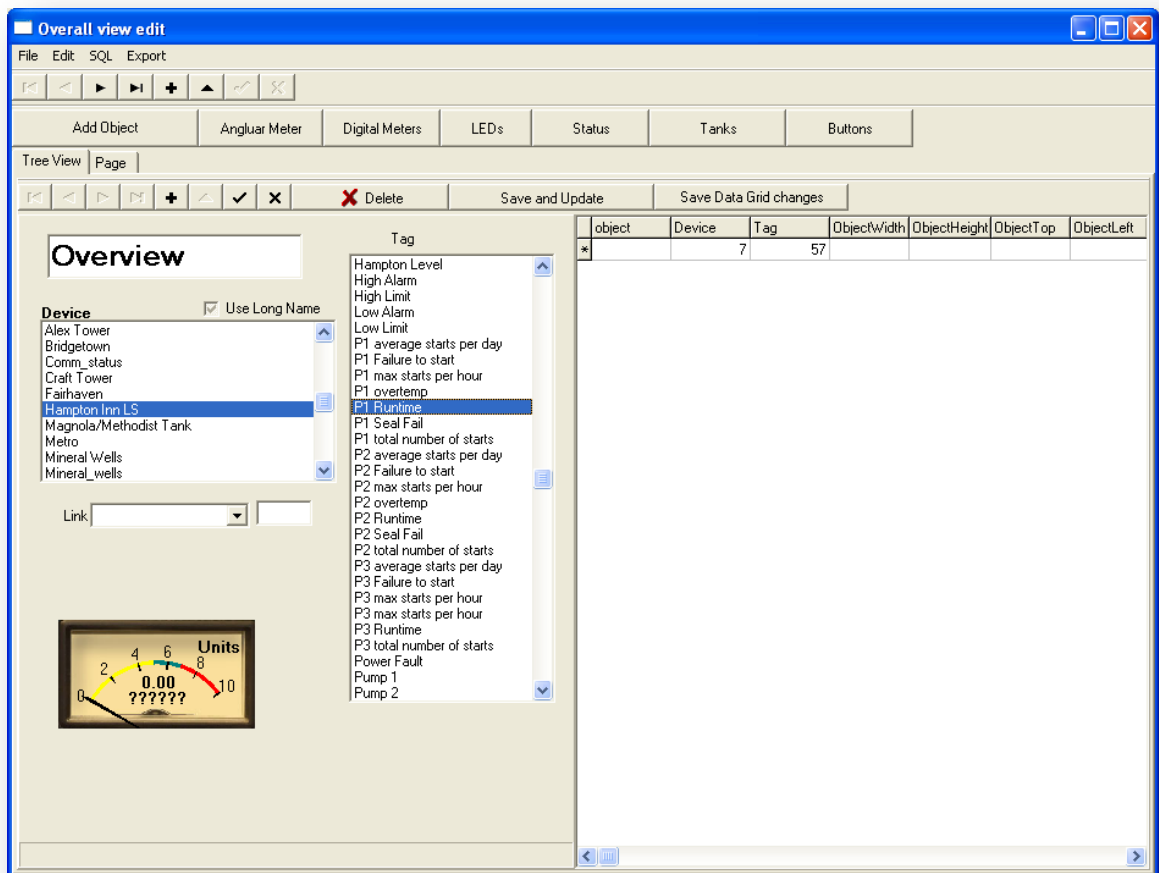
Overall view edit

File Edit SQL Export

Add Object | Angluar Meter | Digital Meters | LEDs | Status | Tanks | Buttons

Tree View | Page

Delete | Save and Update | Save Data Grid changes

Overview

Device
Use Long Name

Alex Tower
Bridgetown
Comm_status
Craft Tower
Fairhaven
Hampton Inn LS
Magnola/Methodist Tank
Metro
Mineral Wells
Mineral_wells

Link

Units
0 2 4 6 8 10
0.00
??????

Tag

Hampton Level
High Alarm
High Limit
Low Alarm
Low Limit
P1 average starts per day
P1 Failure to start
P1 max starts per hour
P1 overtemp
P1 Runtime
P1 Seal Fail
P1 total number of starts
P2 average starts per day
P2 Failure to start
P2 max starts per hour
P2 overtemp
P2 Runtime
P2 Seal Fail
P2 total number of starts
P3 average starts per day
P3 Failure to start
P3 max starts per hour
P3 max starts per hour
P3 Runtime
P3 total number of starts
Power Fault
Pump 1
Pump 2

| | object | Device | Tag | ObjectWidth | ObjectHeight | ObjectTop | ObjectLeft |
|---|---|---|---|---|---|---|---|
| * | | 7 | 57 | | | | |